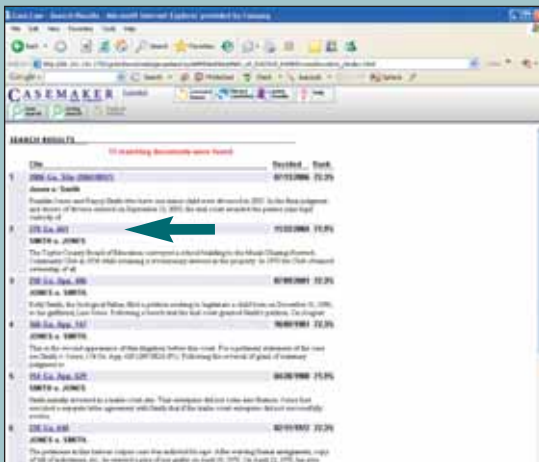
CASEMAKER

SEARCH RESULTS

73 matching documents were found.

| | Cite | Decided | Rank |
|---|---|---|---|
| 1 | 2006 Ga. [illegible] | 07/13/2006 | 73.3% |
| | Jones v. Smith | | |
| 2 | 278 Ga. 461 | 11/22/2004 | 73.3% |
| | SMITH v. JONES | | |
| 3 | 258 Ga. App. 486 | 02/09/2007 | 73.3% |
| | JONES v. SMITH | | |
| 4 | 366 Ga. App. 747 | 06/08/1989 | 73.3% |
| | JONES v. SMITH | | |
| 5 | 254 Ga. App. 529 | 04/28/1988 | 73.3% |
| | SMITH v. JONES | | |
| 6 | 226 Ga. 648 | 02/11/1953 | 73.3% |
| | JONES v. SMITH | | |

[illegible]